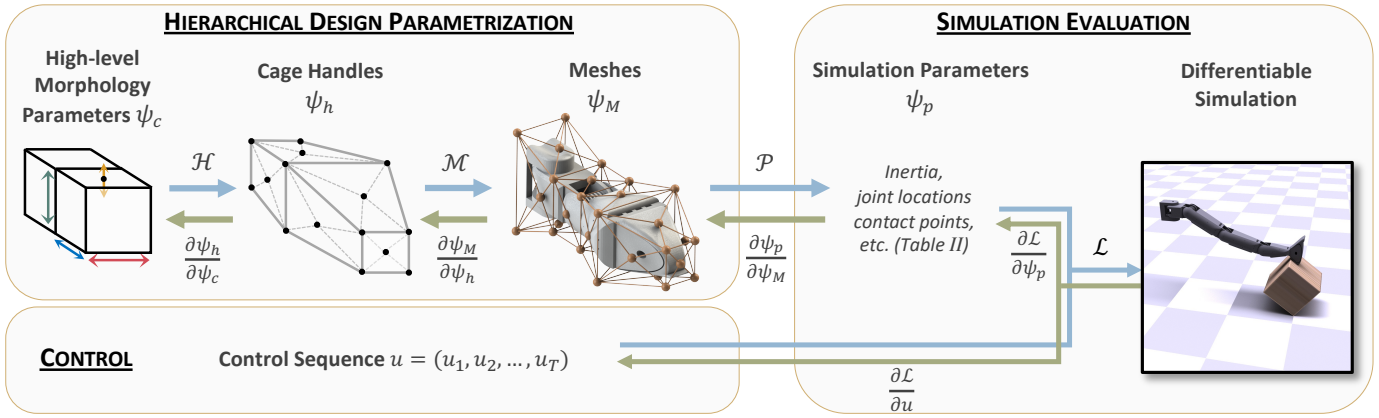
HIERARCHICAL DESIGN PARAMETRIZATION

High-level Morphology Parameters $\psi_c$

Cage Handles $\psi_h$

Meshes $\psi_M$

$\mathcal{H}$

$\frac{\partial \psi_h}{\partial \psi_c}$

$\mathcal{M}$

$\frac{\partial \psi_M}{\partial \psi_h}$

$\mathcal{P}$

$\frac{\partial \psi_p}{\partial \psi_M}$

SIMULATION EVALUATION

Simulation Parameters $\psi_p$

Differentiable Simulation

Inertia, joint locations contact points, etc. (Table II)

$\frac{\partial \mathcal{L}}{\partial \psi_p}$

$\mathcal{L}$

CONTROL

Control Sequence $u = (u_1, u_2, \ldots, u_T)$

$\frac{\partial \mathcal{L}}{\partial u}$